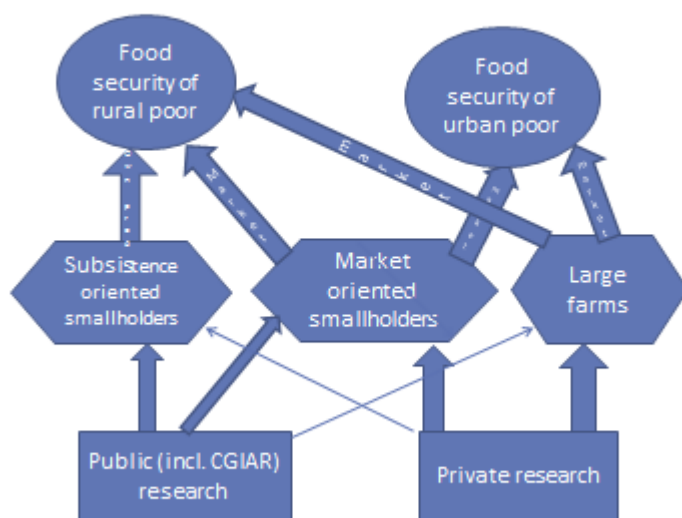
Food security of rural poor

Food security of urban poor

Market

Market

Market

Market

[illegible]

Subsistence oriented smallholders

Market oriented smallholders

Large farms

Public (incl. CGIAR) research

Private research